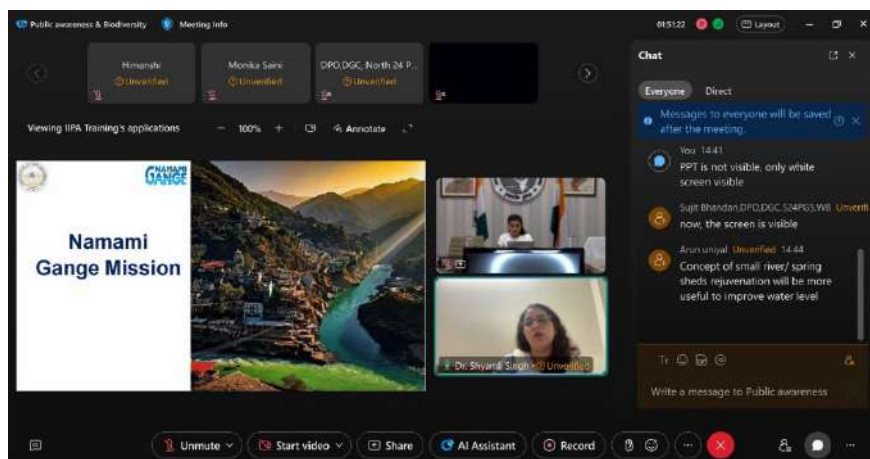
Public awareness & Biodiversity   Meeting info

01:51:22   Layout

Himanshi
Unverified

Monika Saini
Unverified

DPO,DGC, North 24 P...
Unverified

Viewing IIPA Training's applications   100%   +   Annotate

NAMAMI GANGE

Namami Gange Mission

Dr. Shyama Singh   Unverified

Chat

Everyone   Direct

Messages to everyone will be saved after the meeting.

You 14:41
PPT is not visible, only white screen visible

Sujit Bhandari,DPO,DGC,S24PGS,WB Unverified
now, the screen is visible

Arun uniyal Unverified 14:44
Concept of small river/ spring sheds rejuvenation will be more useful to improve water level

Write a message to Public awareness

Unmute   Start video   Share   AI Assistant   Record